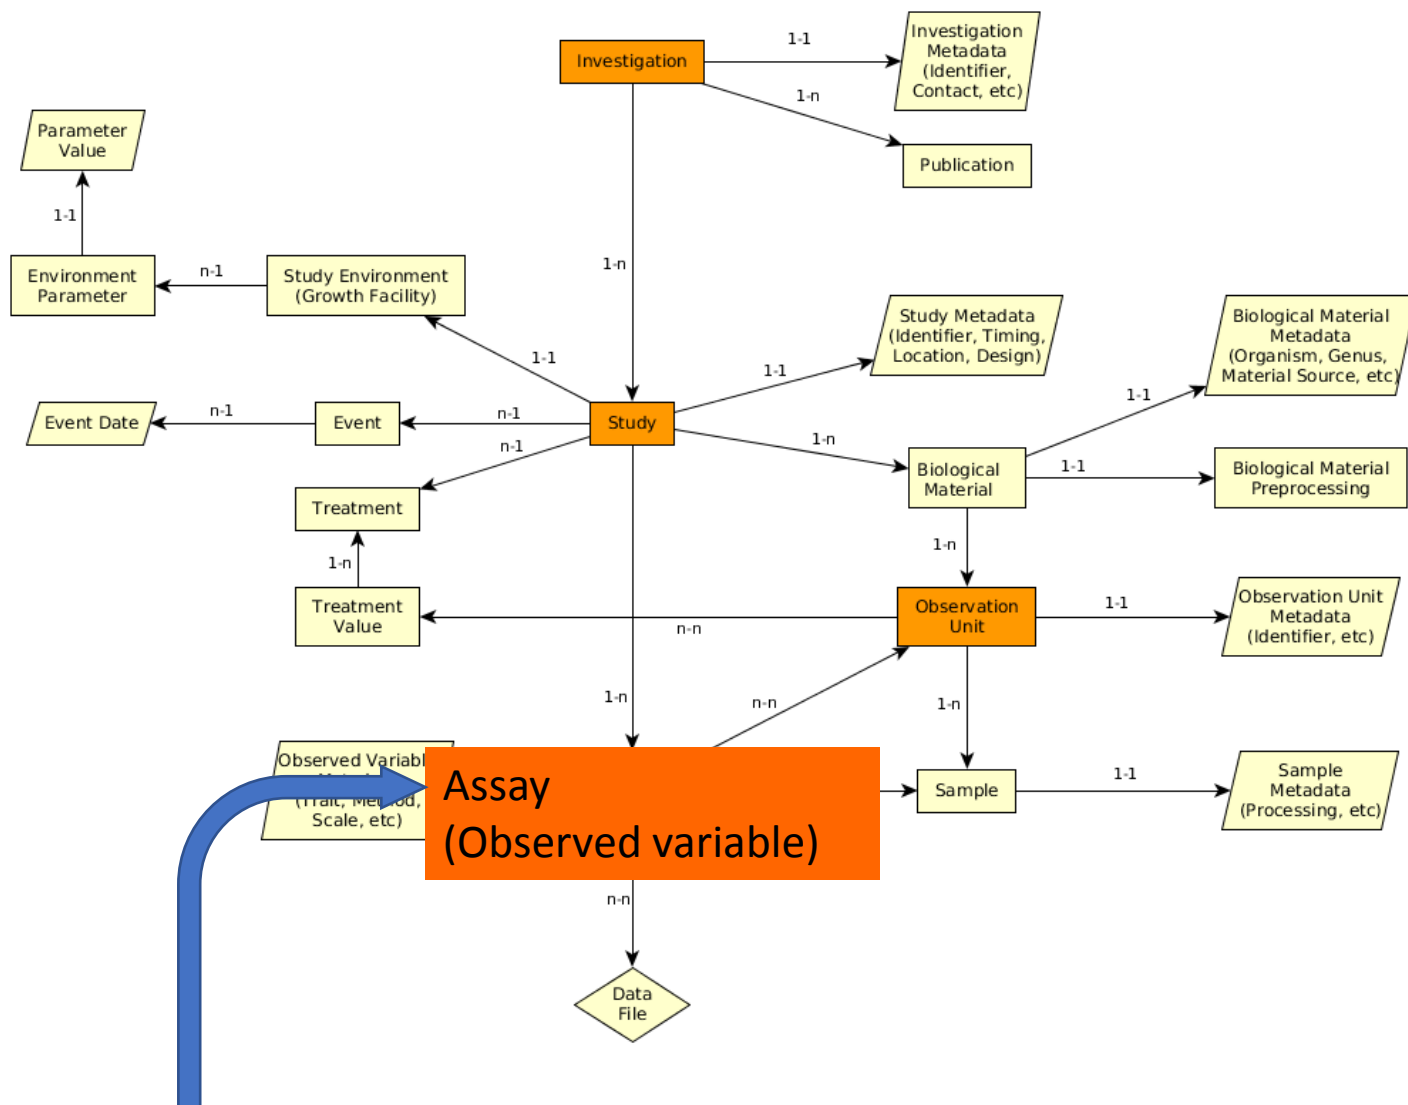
Investigation

1-1

Investigation Metadata (Identifier, Contact, etc)

1-n

Publication

Parameter Value

1-1

Environment Parameter

n-1

Study Environment (Growth Facility)

1-n

1-1

Study Metadata (Identifier, Timing, Location, Design)

Biological Material Metadata (Organism, Genus, Material Source, etc)

1-1

Event Date

n-1

Event

n-1

Study

1-1

n-1

1-n

Biological Material

1-1

Biological Material Preprocessing

Treatment

1-n

1-n

Treatment Value

n-n

Observation Unit

1-1

Observation Unit Metadata (Identifier, etc)

1-n

n-n

1-n

Observed Variabl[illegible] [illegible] (Trait, Me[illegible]od, Scale, etc)

Assay (Observed variable)

Sample

1-1

Sample Metadata (Processing, etc)

n-n

Data File